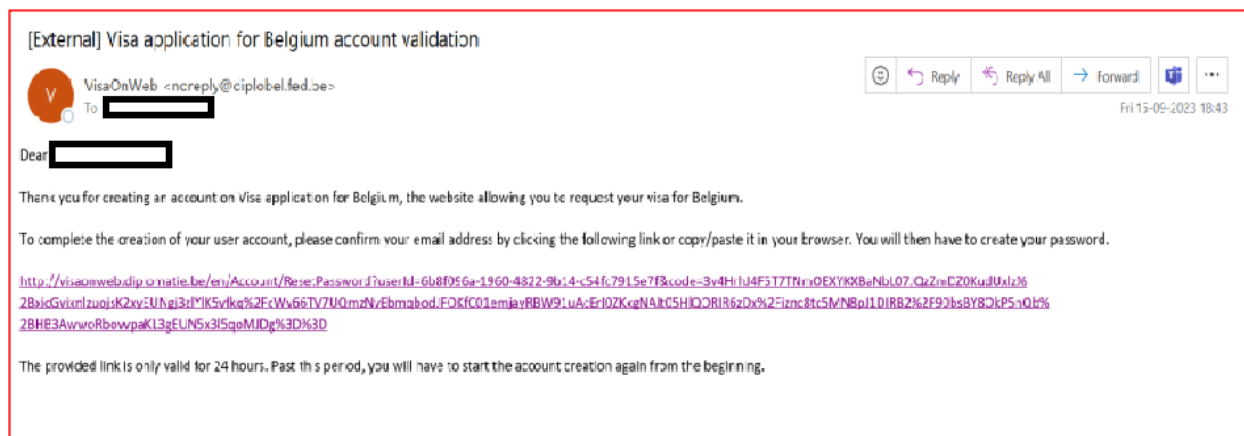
[External] Visa application for Belgium account validation

V

VisaOnWeb <noreply@diplobel.fed.be>

To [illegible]

Reply | Reply All | Forward | ...

Fri 15-09-2023 18:43

Dear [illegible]

Thank you for creating an account on Visa application for Belgium, the website allowing you to request your visa for Belgium.

To complete the creation of your user account, please confirm your email address by clicking the following link or copy/paste it in your browser. You will then have to create your password.

http://visaonweb.diplomatie.be/en/Account/ResetPassword?userId=6b8f096a-1960-4822-9b14-c54fc79L5e7f&code=3v4HrhJ4F5T7TNmOEXYKXBaNbL07.QzZmEZ0KudUxlz%2BaicGvixnlzuojsK2xyEUNgj3rlYlK5vfkq%2FcWv66TV7U0mzNvEbmqbod.FOKfC01emjayRBW91uAcErl0ZKcgNAlt05HlQDRlR6zDx%2Fiznc8tc5MNBpJ1DIRB2%2F90bsBY8DkP5n0b%2BHE3AwwoRbowpaKL3gEUN5x3l5qoMJDg%3D%3D

The provided link is only valid for 24 hours. Past this period, you will have to start the account creation again from the beginning.